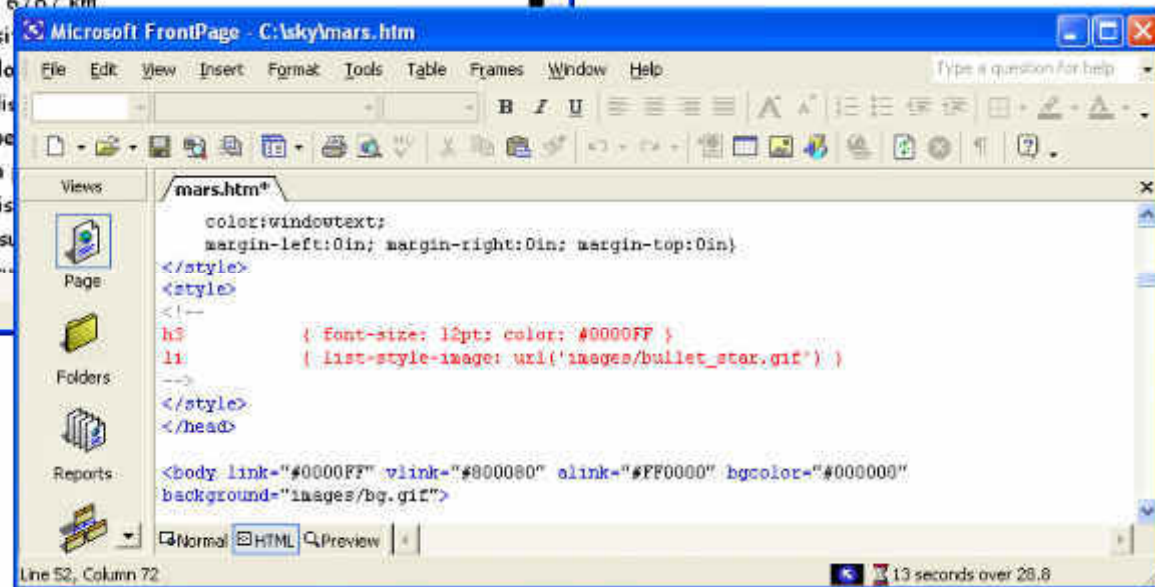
Microsoft FrontPage - C:\sky\mars.htm

File Edit View Insert Format Tools Table Frames Window Help

Type a question for help

Views

mars.htm*

color:windowtext;
margin-left:0in; margin-right:0in; margin-top:0in}
</style>
<style>
<!--
h3 { font-size: 12pt; color: #0000FF }
li { list-style-image: url('images/bullet_star.gif') }
-->
</style>
</head>

<body link="#0000FF" vlink="#800080" alink="#FF0000" bgcolor="#000000" background="images/bg.gif">

Page

Folders

Reports

Normal HTML Preview

Line 52, Column 72

13 seconds over 28.8